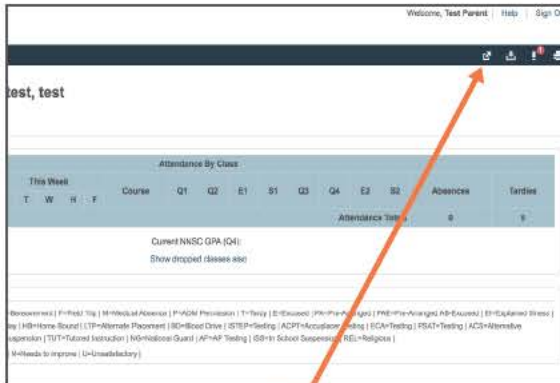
Welcome, Test Parent | Help | Sign O

test, test

Attendance By Class

| This Week | | | | Course | Q1 | Q2 | E1 | S1 | Q3 | Q4 | E2 | S2 | Absences | Tardies |
|---|---|---|---|---|---|---|---|---|---|---|---|---|---|---|
| T | W | H | F | | | | | | | | | | | |
| | | | | | | | | | | Attendance Totals | | | 0 | 0 |

Current NNSC GPA (Q4):
Show dropped classes also

Bereavement | F=Field Trip | M=Medical Absence | P=ADM Permission | T=Tardy | E=Excused | PA=Pre-Arranged | PAE=Pre-Arranged AB-Excused | EI=Explained Illness | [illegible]day | HB=Home Bound | LTP=Alternate Placement | BD=Blood Drive | ISTEP=Testing | ACPT=Accuplacer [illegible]esting | ECA=Testing | PSAT=Testing | ACS=Alternative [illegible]uspension | TUT=Tutored Instruction | NG=National Guard | AP=AP Testing | ISS=In School Suspension | REL=Religious |
N=Needs to Improve | U=Unsatisfactory |